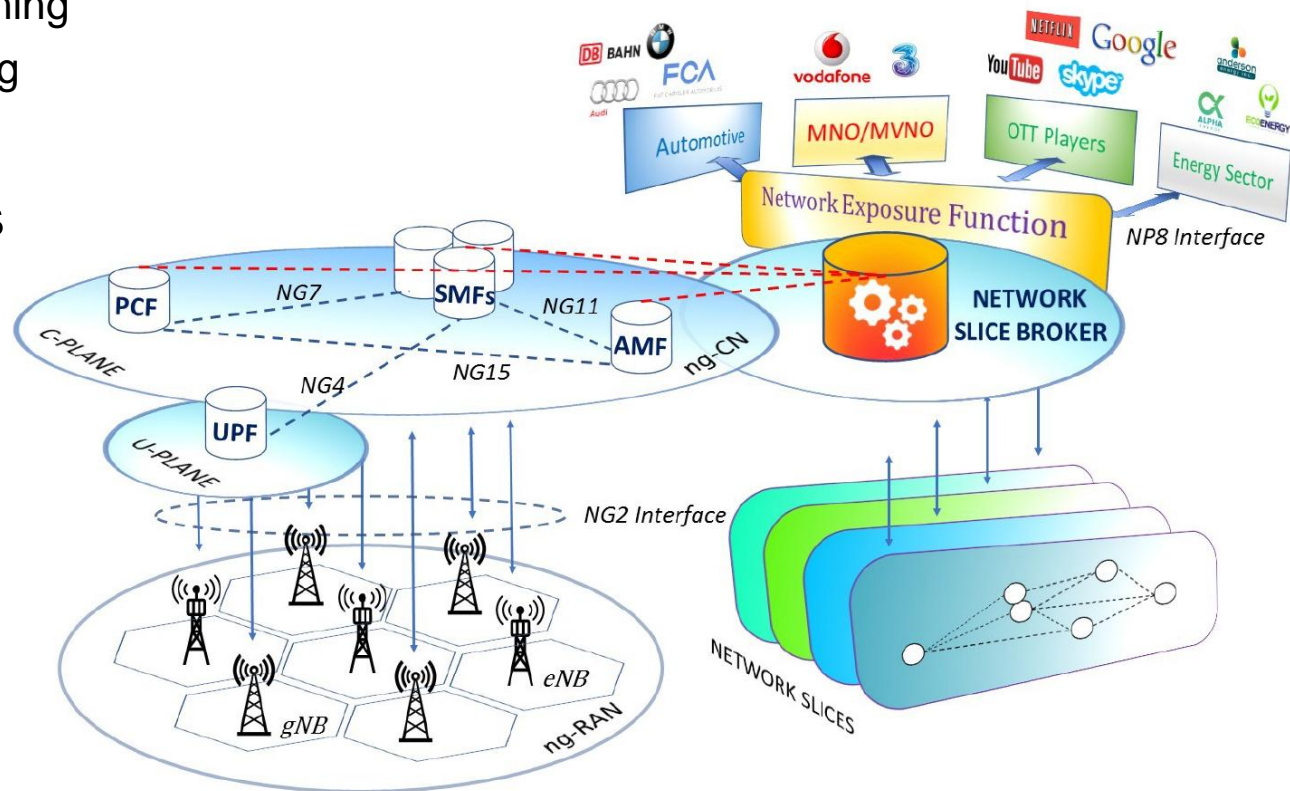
hing
g
s

DB BAHN
Audi
FCA
vodafone
3
NETFLIX
Google
YouTube
skype
anderson
ALPHA
ECOENERGY

Automotive
MNO/MVNO
OTT Players
Energy Sector

Network Exposure Function
NP8 Interface

PCF
NG7
SMFs
NG11
AMF
ng-CN
NETWORK SLICE BROKER
C-PLANE
NG4
NG15
UPF
U-PLANE
NG2 Interface
eNB
gNB
ng-RAN
NETWORK SLICES